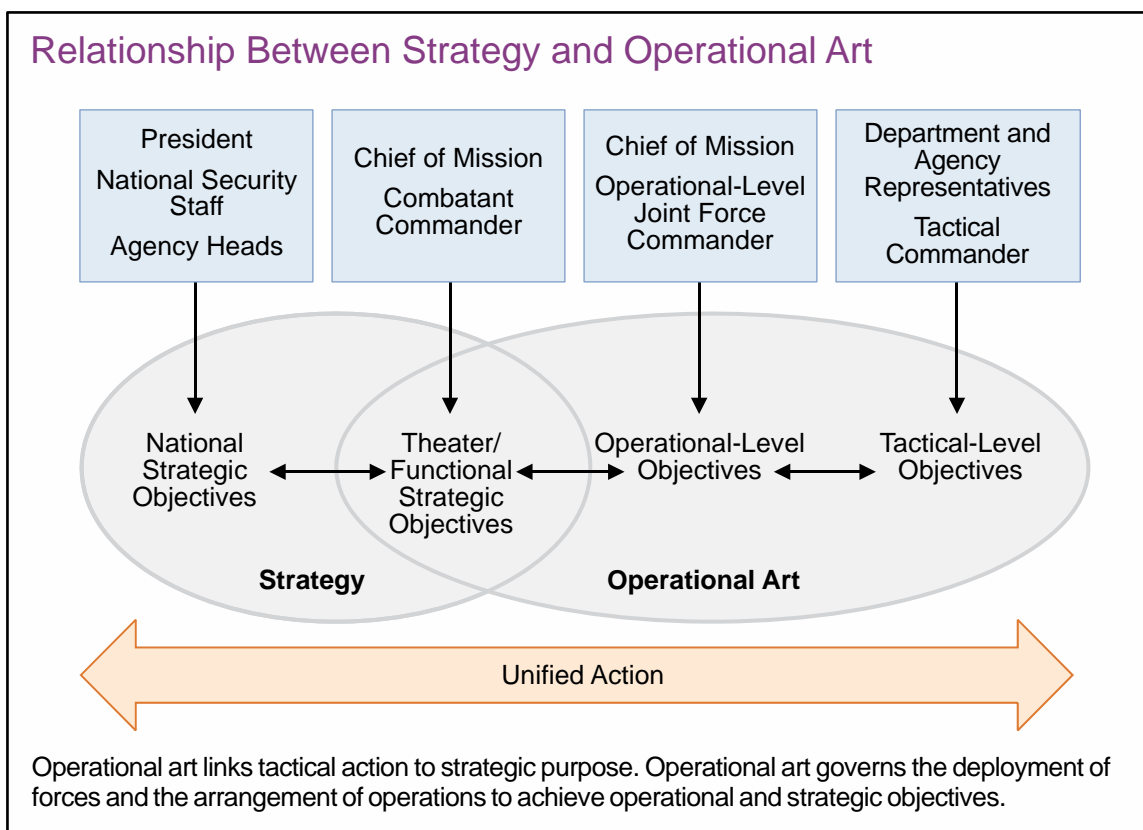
Relationship Between Strategy and Operational Art

President
National Security Staff
Agency Heads

Chief of Mission
Combatant Commander

Chief of Mission
Operational-Level Joint Force Commander

Department and Agency Representatives
Tactical Commander

National Strategic Objectives

Theater/ Functional Strategic Objectives

Operational-Level Objectives

Tactical-Level Objectives

Strategy

Operational Art

Unified Action

Operational art links tactical action to strategic purpose. Operational art governs the deployment of forces and the arrangement of operations to achieve operational and strategic objectives.